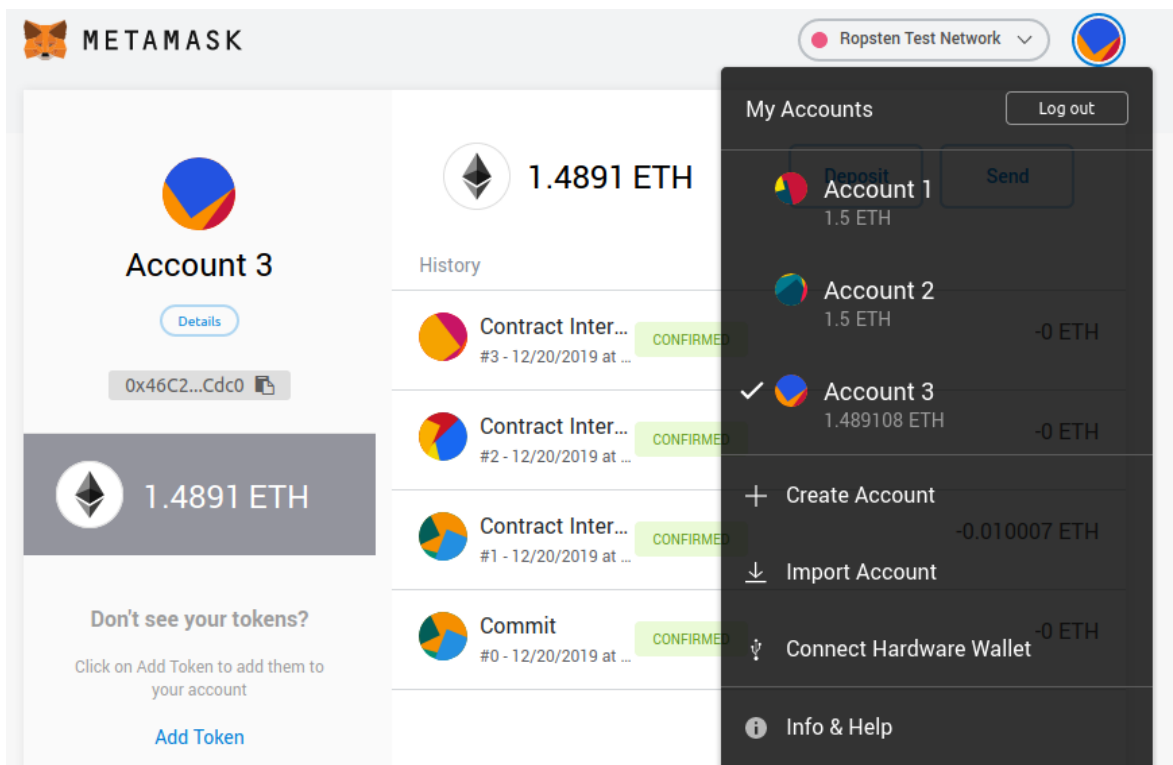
METAMASK

Ropsten Test Network

Account 3

Details

0x46C2...Cdc0

1.4891 ETH

Don't see your tokens?

Click on Add Token to add them to your account

Add Token

1.4891 ETH

Deposit

Send

History

Contract Inter...
#3 - 12/20/2019 at ...
CONFIRMED
-0 ETH

Contract Inter...
#2 - 12/20/2019 at ...
CONFIRMED
-0 ETH

Contract Inter...
#1 - 12/20/2019 at ...
CONFIRMED
-0.010007 ETH

Commit
#0 - 12/20/2019 at ...
CONFIRMED
-0 ETH

My Accounts

Log out

Account 1
1.5 ETH

Account 2
1.5 ETH

Account 3
1.489108 ETH

Create Account

Import Account

Connect Hardware Wallet

Info & Help